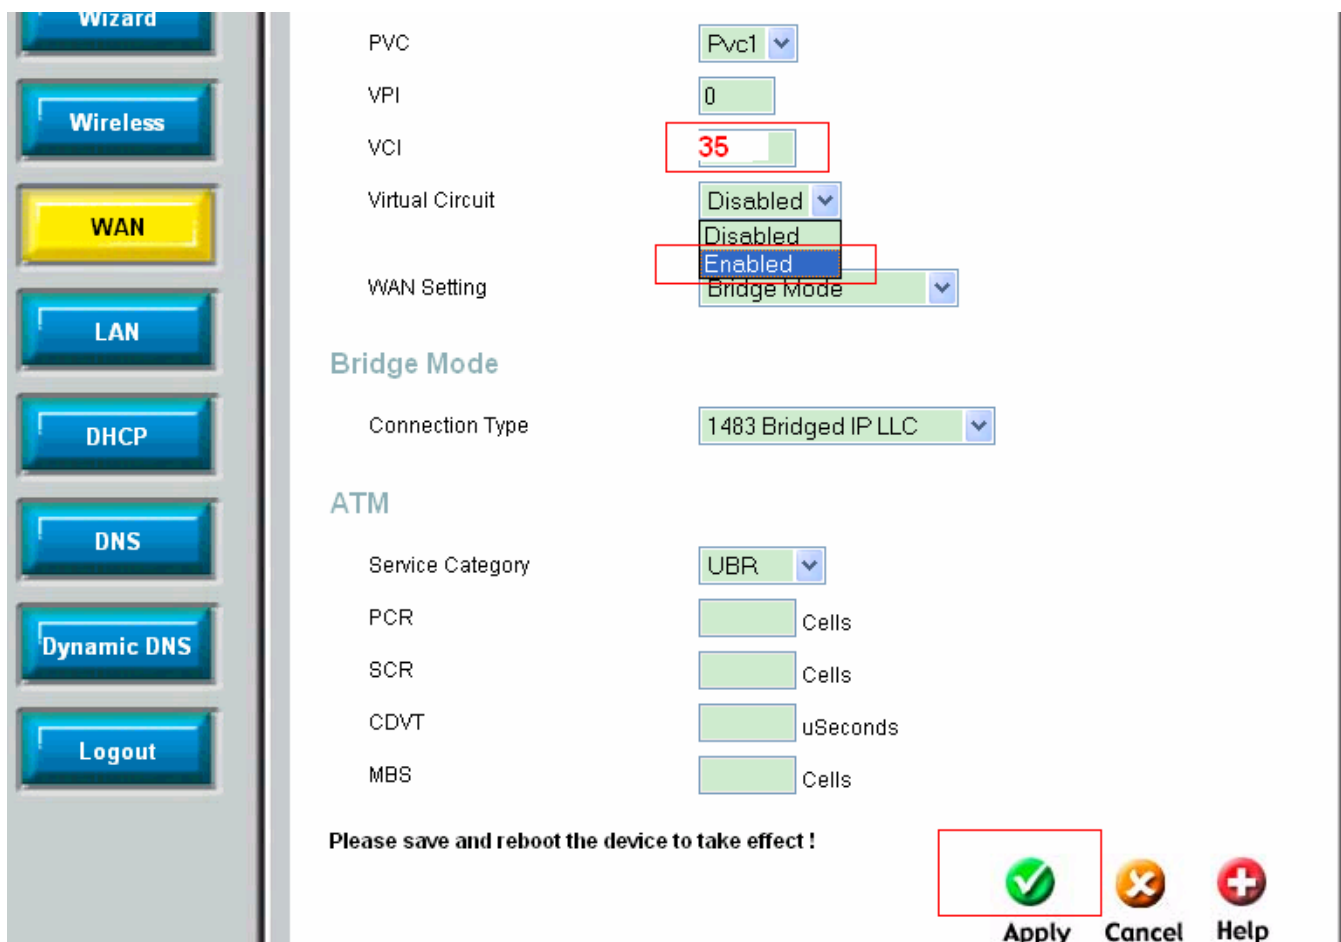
Wizard

Wireless

WAN

LAN

DHCP

DNS

Dynamic DNS

Logout

PVC Pvc1

VPI 0

VCI 35

Virtual Circuit Disabled

Disabled

Enabled

WAN Setting Bridge Mode

Bridge Mode

Connection Type 1483 Bridged IP LLC

ATM

Service Category UBR

PCR Cells

SCR Cells

CDVT uSeconds

MBS Cells

Please save and reboot the device to take effect !

Apply Cancel Help